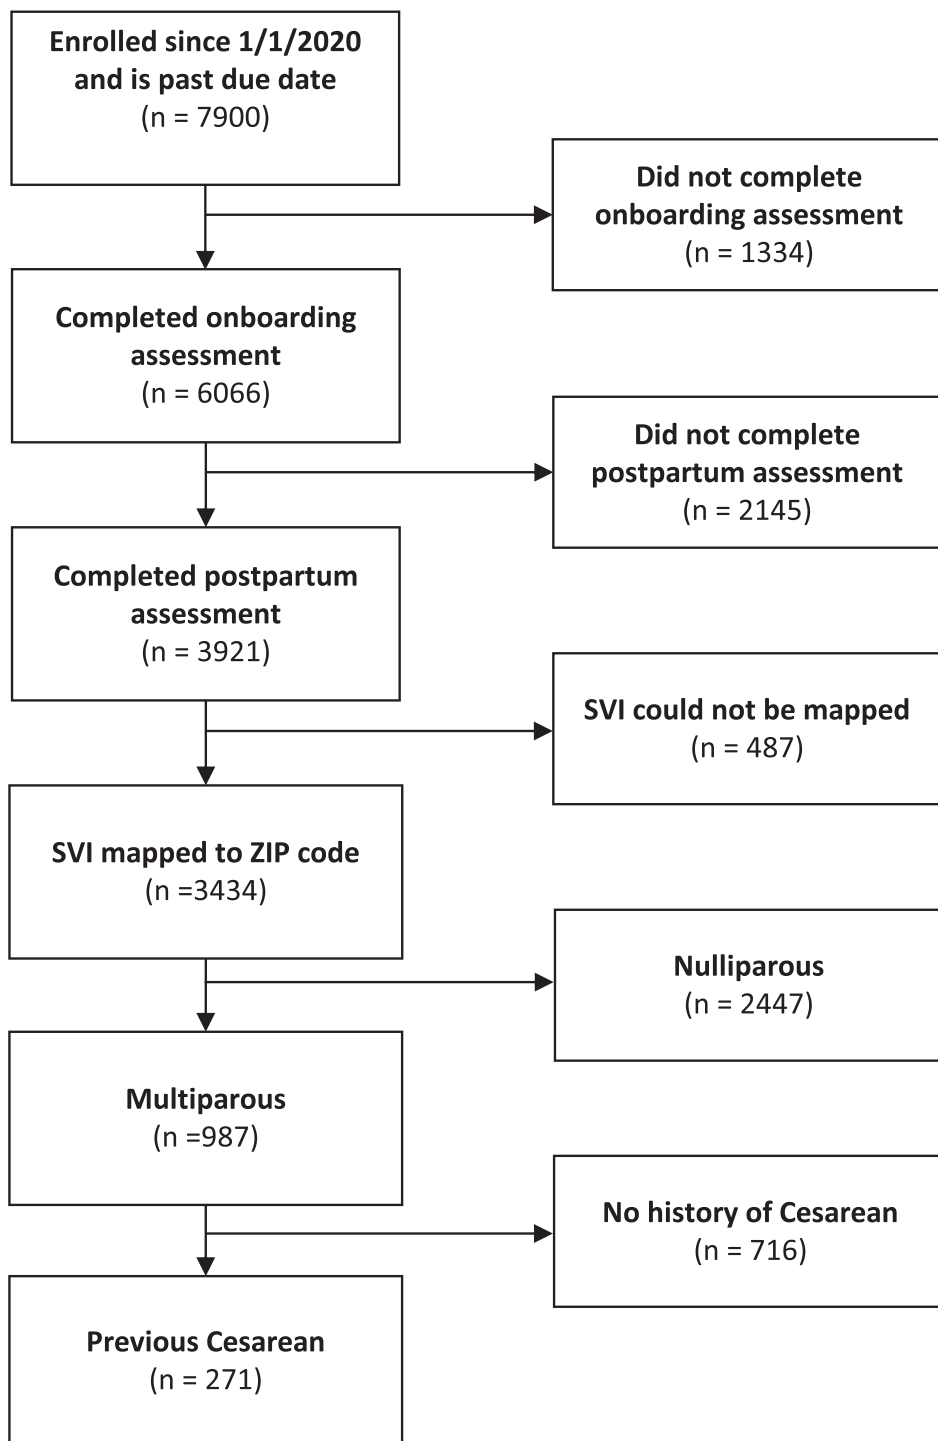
Enrolled since 1/1/2020 and is past due date
(n = 7900)

Did not complete onboarding assessment
(n = 1334)

Completed onboarding assessment
(n = 6066)

Did not complete postpartum assessment
(n = 2145)

Completed postpartum assessment
(n = 3921)

SVI could not be mapped
(n = 487)

SVI mapped to ZIP code
(n =3434)

Nulliparous
(n = 2447)

Multiparous
(n =987)

No history of Cesarean
(n = 716)

Previous Cesarean
(n = 271)